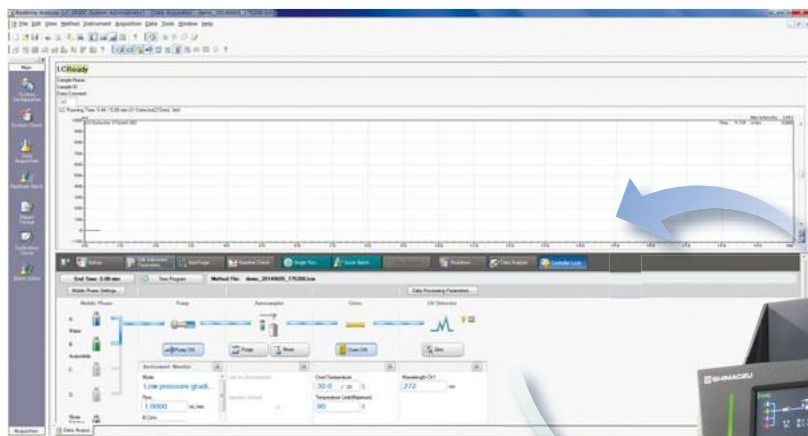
File Edit View Method Instrument Acquisition Data Tools Window Help

LCReady

Sample Name
Sample ID
Data Comment

Setup
Instrument Parameters
Auto Purge
Baseline Check
Single Run
Batch Run
Shutdown
Data Analysis

End Time: 0.00 min
Time Program
Method File:
Mobile Phase Settings
Data Processing Parameters

Mobile Phase
Pump
Autosampler
Oven
UV Detector

A
Water
B
Acetonitrile
C
D

Pump ON
Purge
Rinse
Oven ON
Zero

Instrument Monitor
Mode
Low pressure gradi...
Flow
1.0000
mL/min
B.Conc
Oven Temperature
30.0
Temperature Limit(Maximum)
90
Wavelength Ch1
272
nm

Acquisition
Data Acquisition

SHIMADZU